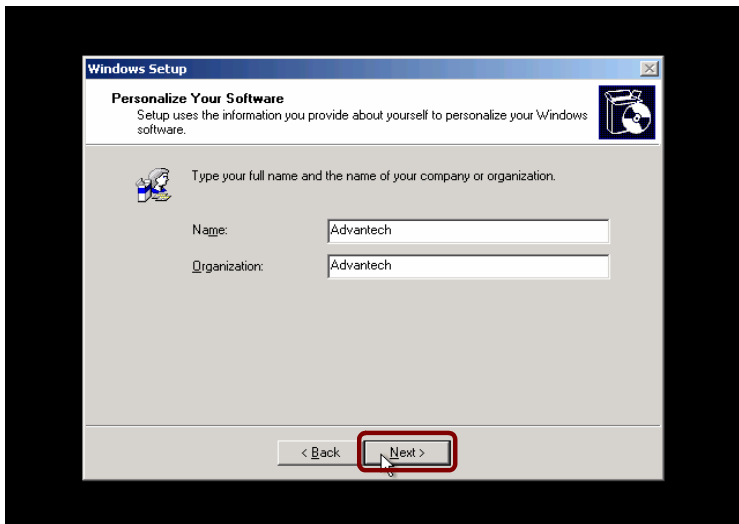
Windows Setup

Personalize Your Software
Setup uses the information you provide about yourself to personalize your Windows software.

Type your full name and the name of your company or organization.

Name: Advantech

Organization: Advantech

< Back

Next >